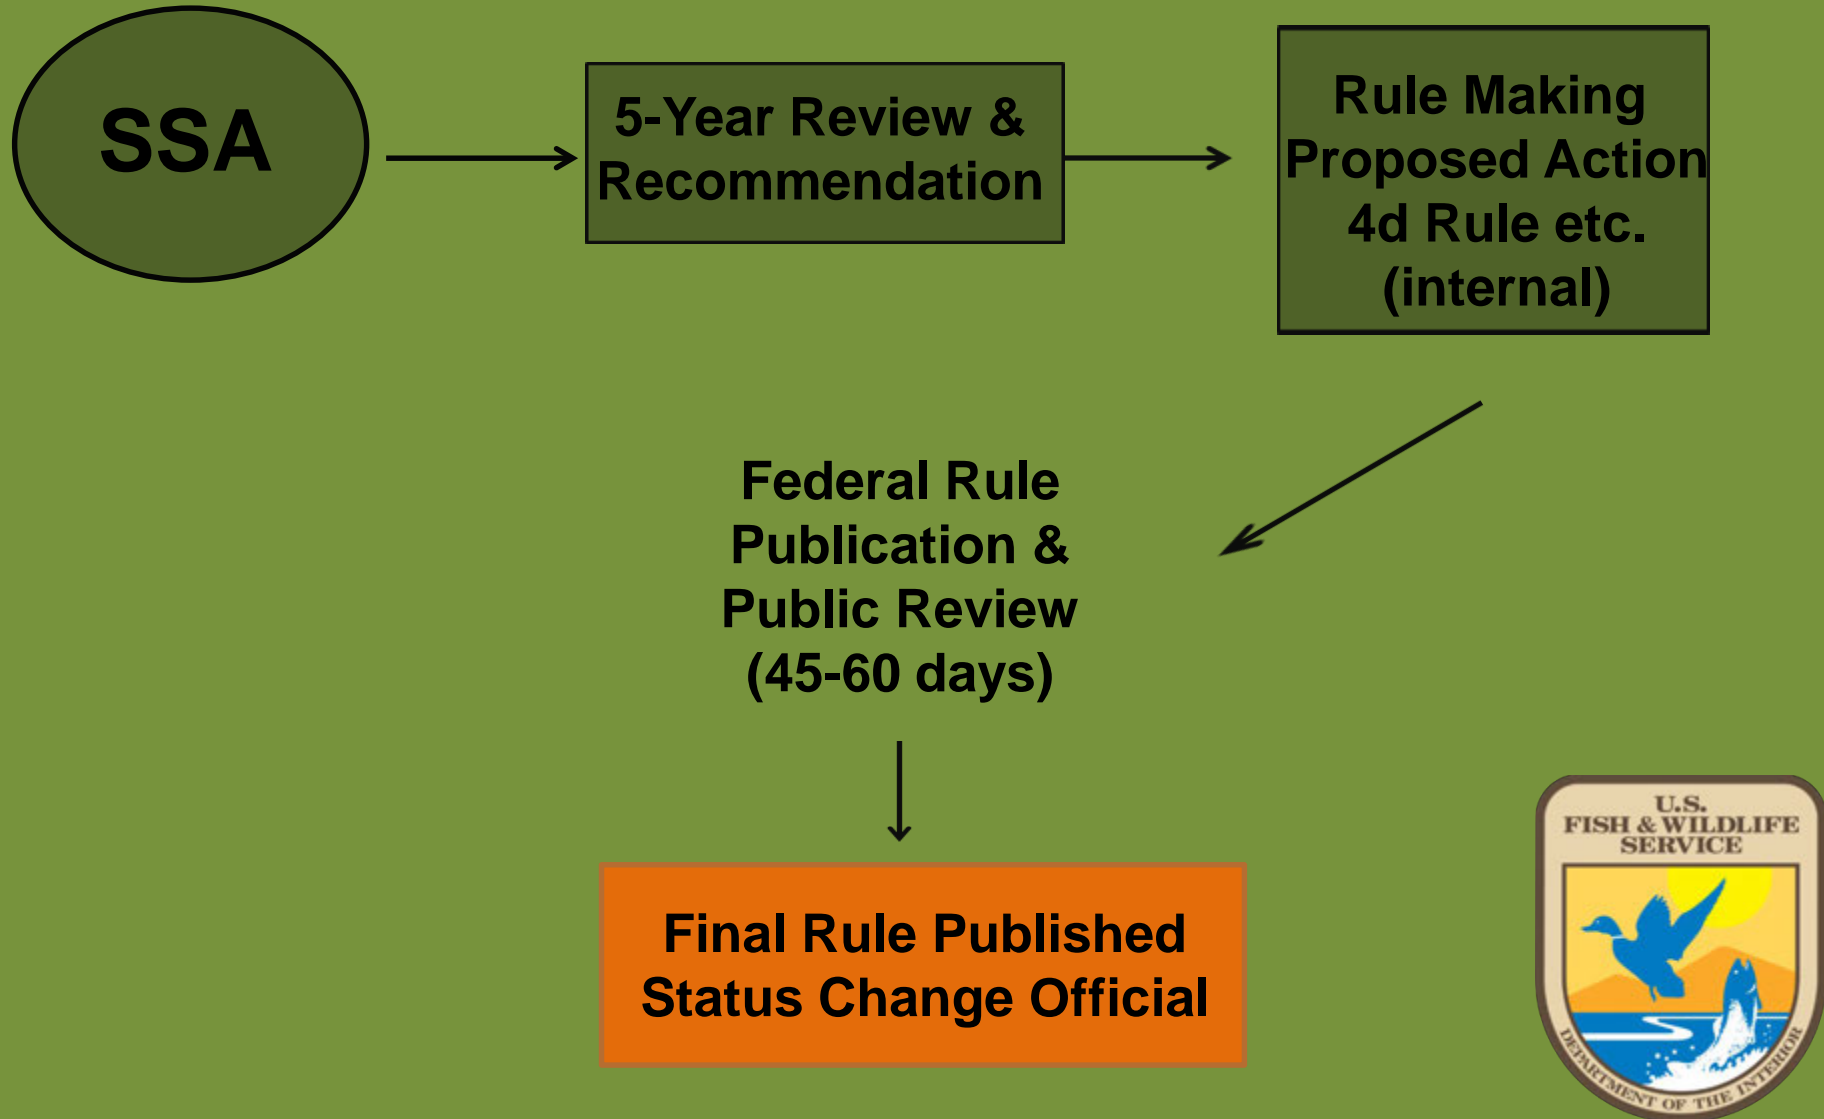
SSA

5-Year Review & Recommendation

Rule Making Proposed Action 4d Rule etc. (internal)

Federal Rule Publication & Public Review (45-60 days)

Final Rule Published Status Change Official

U.S. FISH & WILDLIFE SERVICE

DEPARTMENT OF THE INTERIOR